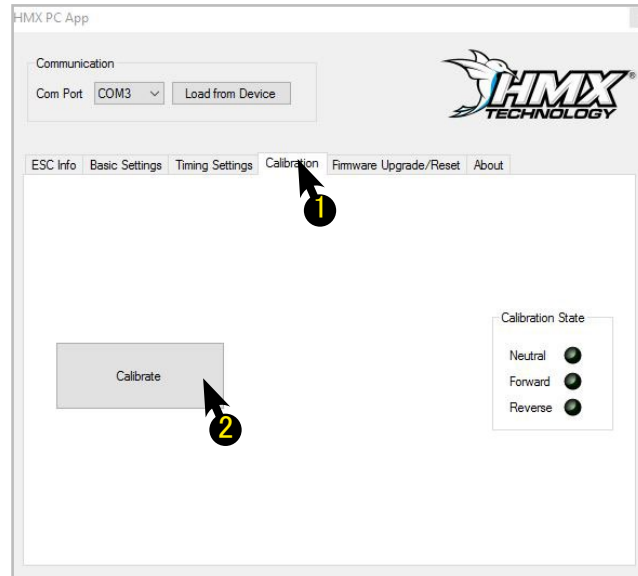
HMX PC App

Communication

Com Port COM3

Load from Device

HMX® TECHNOLOGY

ESC Info Basic Settings Timing Settings Calibration Firmware Upgrade/Reset About

1

Calibration State

Neutral

Forward

Reverse

Calibrate

2